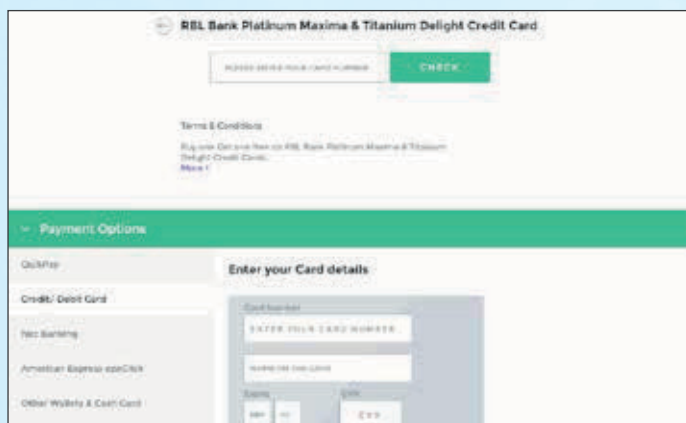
RBL Bank Platinum Maxima & Titanium Delight Credit Card

PLEASE ENTER YOUR CARD NUMBER

CHECK

Terms & Conditions

Buy one Get one free on RBL Bank Platinum Maxima & Titanium Delight Credit Cards.
More >

Payment Options

QuikPay

Credit/ Debit Card

Net Banking

American Express ezeClick

Other Wallets & Cash Card

Enter your Card details

Card Number

ENTER YOUR CARD NUMBER

NAME ON THE CARD

Expiry

MM

YY

CVV

CVV